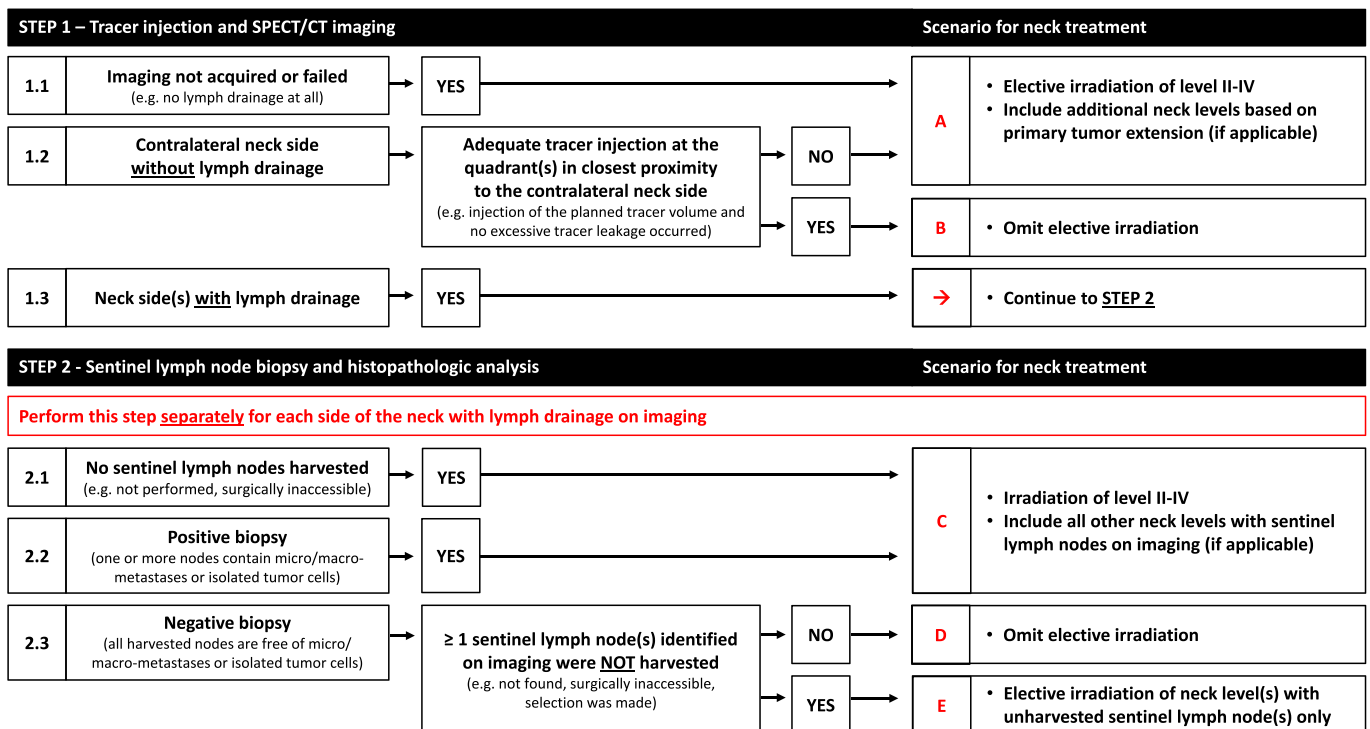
STEP 1 – Tracer injection and SPECT/CT imaging

Scenario for neck treatment

1.1

Imaging not acquired or failed
(e.g. no lymph drainage at all)

YES

A

• Elective irradiation of level II-IV
• Include additional neck levels based on primary tumor extension (if applicable)

1.2

Contralateral neck side without lymph drainage

Adequate tracer injection at the quadrant(s) in closest proximity to the contralateral neck side
(e.g. injection of the planned tracer volume and no excessive tracer leakage occurred)

NO

YES

B

• Omit elective irradiation

1.3

Neck side(s) with lymph drainage

YES

→

• Continue to STEP 2

STEP 2 - Sentinel lymph node biopsy and histopathologic analysis

Scenario for neck treatment

Perform this step separately for each side of the neck with lymph drainage on imaging

2.1

No sentinel lymph nodes harvested
(e.g. not performed, surgically inaccessible)

YES

2.2

Positive biopsy
(one or more nodes contain micro/macro-metastases or isolated tumor cells)

YES

C

• Irradiation of level II-IV
• Include all other neck levels with sentinel lymph nodes on imaging (if applicable)

2.3

Negative biopsy
(all harvested nodes are free of micro/ macro-metastases or isolated tumor cells)

≥ 1 sentinel lymph node(s) identified on imaging were NOT harvested
(e.g. not found, surgically inaccessible, selection was made)

NO

D

• Omit elective irradiation

YES

E

• Elective irradiation of neck level(s) with unharvested sentinel lymph node(s) only